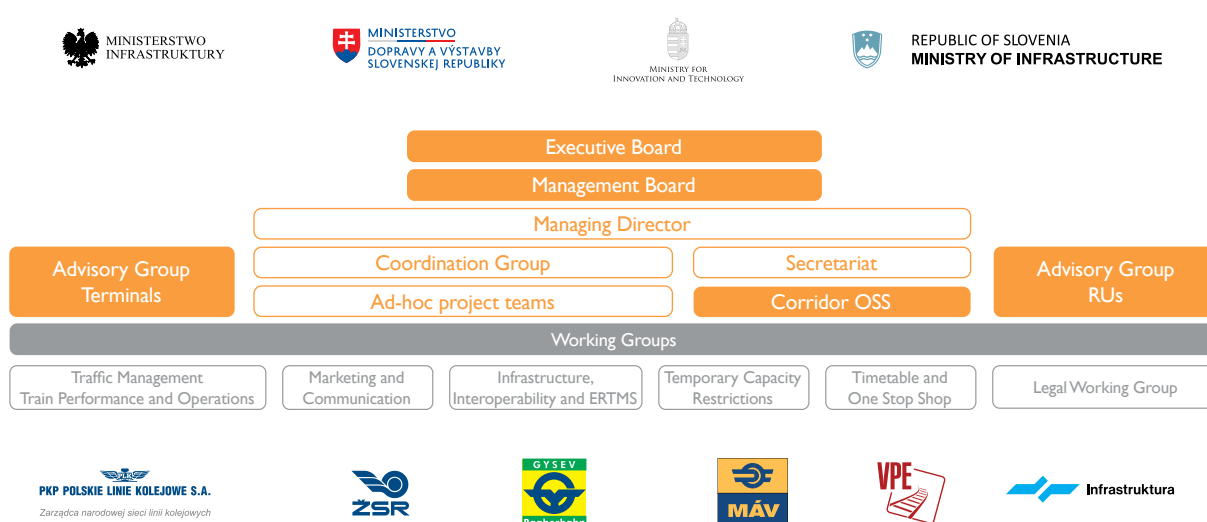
MINISTERSTWO INFRASTRUKTURY

MINISTERSTVO DOPRAVY A VÝSTAVBY SLOVENSKEJ REPUBLIKY

MINISTRY FOR INNOVATION AND TECHNOLOGY

REPUBLIC OF SLOVENIA
MINISTRY OF INFRASTRUCTURE

Executive Board

Management Board

Managing Director

Advisory Group Terminals

Coordination Group

Secretariat

Advisory Group RUs

Ad-hoc project teams

Corridor OSS

Working Groups

Traffic Management Train Performance and Operations

Marketing and Communication

Infrastructure, Interoperability and ERTMS

Temporary Capacity Restrictions

Timetable and One Stop Shop

Legal Working Group

PKP POLSKIE LINIE KOLEJOWE S.A.
Zarządca narodowej sieci linii kolejowych

ŽSR

GYSEV

MÁV

VPE

Infrastruktura